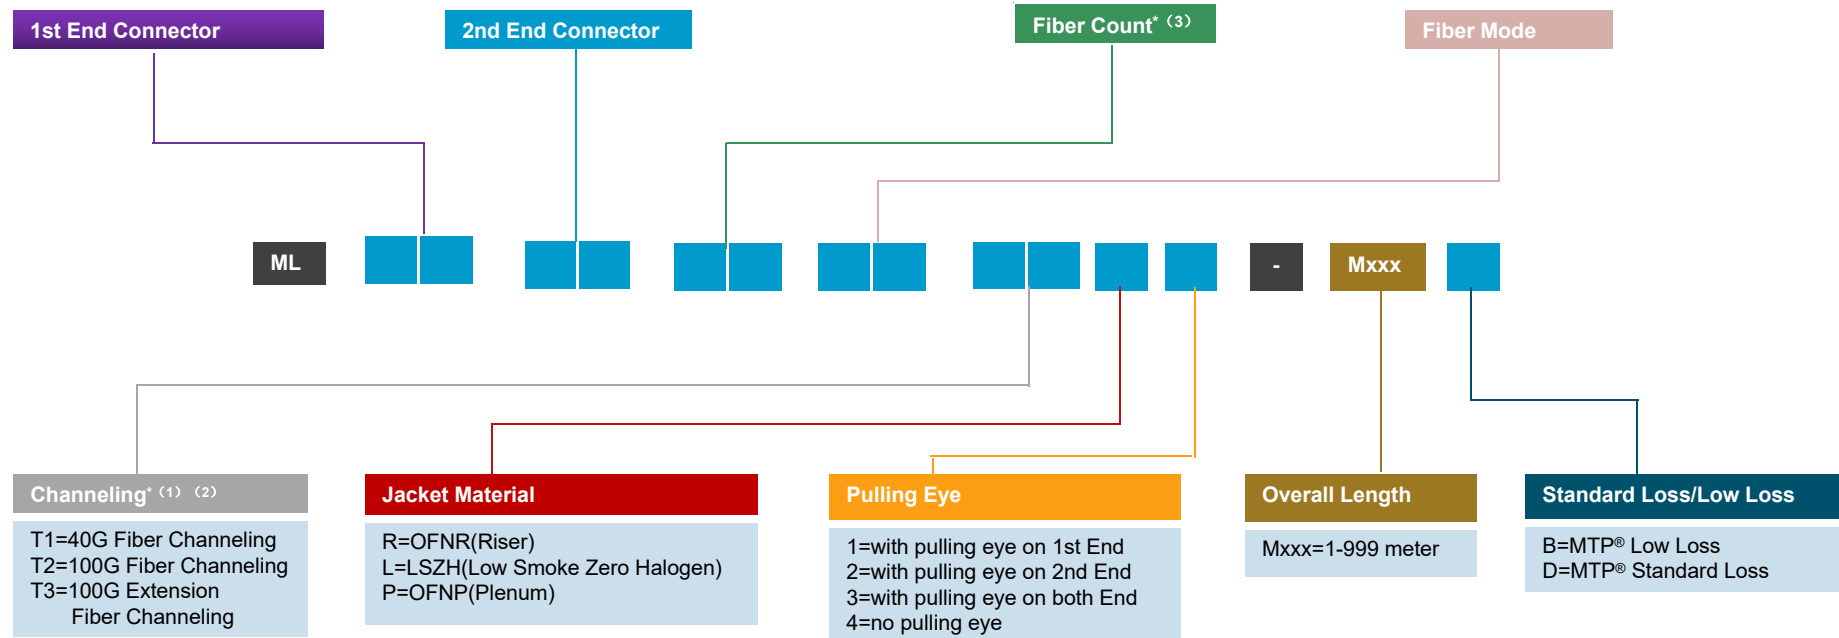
1st End Connector

2nd End Connector

Fiber Count* (3)

Fiber Mode

ML

-

Mxxx

Channeling* (1) (2)

T1=40G Fiber Channeling
T2=100G Fiber Channeling
T3=100G Extension Fiber Channeling

Jacket Material

R=OFNR(Riser)
L=LSZH(Low Smoke Zero Halogen)
P=OFNP(Plenum)

Pulling Eye

1=with pulling eye on 1st End
2=with pulling eye on 2nd End
3=with pulling eye on both End
4=no pulling eye

Overall Length

Mxxx=1-999 meter

Standard Loss/Low Loss

B=MTP® Low Loss
D=MTP® Standard Loss